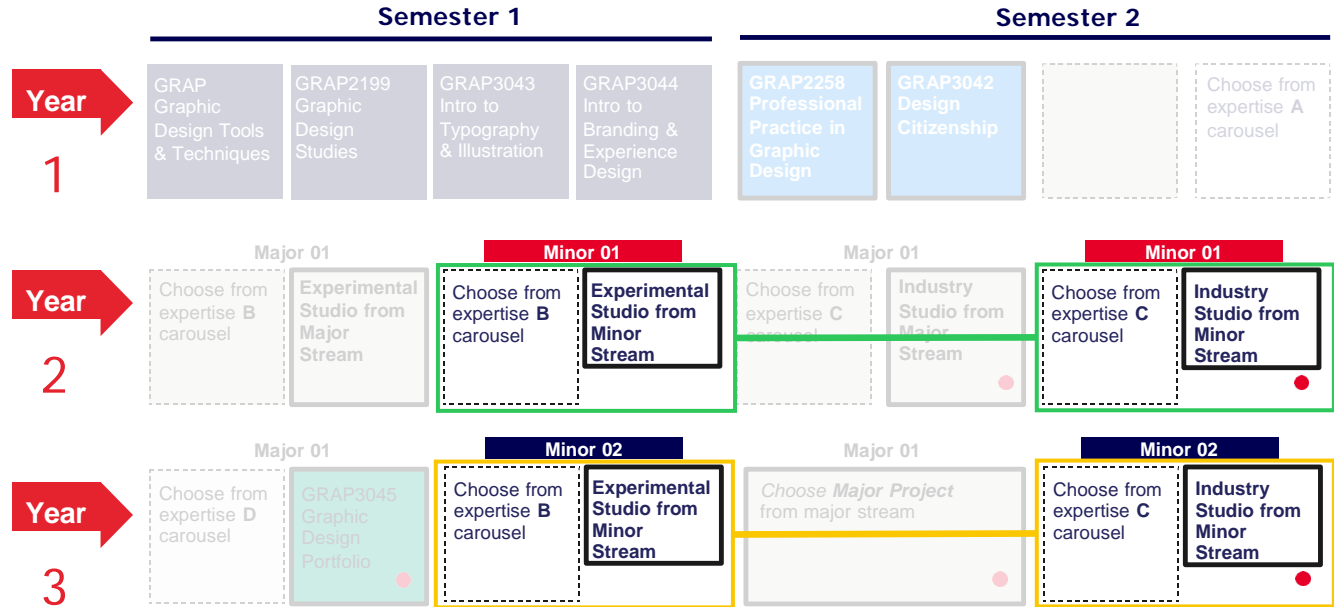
Semester 1

Semester 2

Year 1

GRAP Graphic Design Tools & Techniques

GRAP2199 Graphic Design Studies

GRAP3043 Intro to Typography & Illustration

GRAP3044 Intro to Branding & Experience Design

GRAP2258 Professional Practice in Graphic Design

GRAP3042 Design Citizenship

Choose from expertise A carousel

Year 2

Major 01

Choose from expertise B carousel

Experimental Studio from Major Stream

Minor 01

Choose from expertise B carousel

Experimental Studio from Minor Stream

Major 01

Choose from expertise C carousel

Industry Studio from Major Stream

Minor 01

Choose from expertise C carousel

Industry Studio from Minor Stream

Year 3

Major 01

Choose from expertise D carousel

GRAP3045 Graphic Design Portfolio

Minor 02

Choose from expertise B carousel

Experimental Studio from Minor Stream

Major 01

Choose Major Project from major stream

Minor 02

Choose from expertise C carousel

Industry Studio from Minor Stream